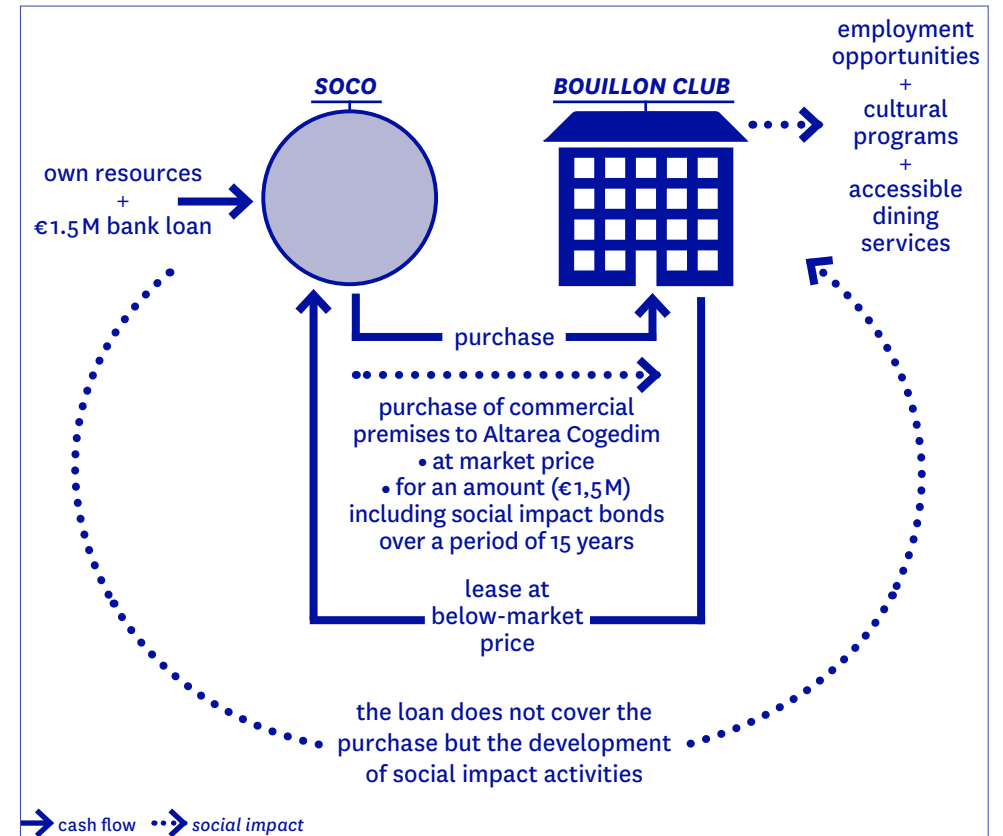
SOCO

BOUILLON CLUB

employment opportunities + cultural programs + accessible dining services

own resources + €1.5M bank loan

purchase

purchase of commercial premises to Altarea Cogedim
• at market price
• for an amount (€1,5M) including social impact bonds over a period of 15 years

lease at below-market price

the loan does not cover the purchase but the development of social impact activities

cash flow social impact